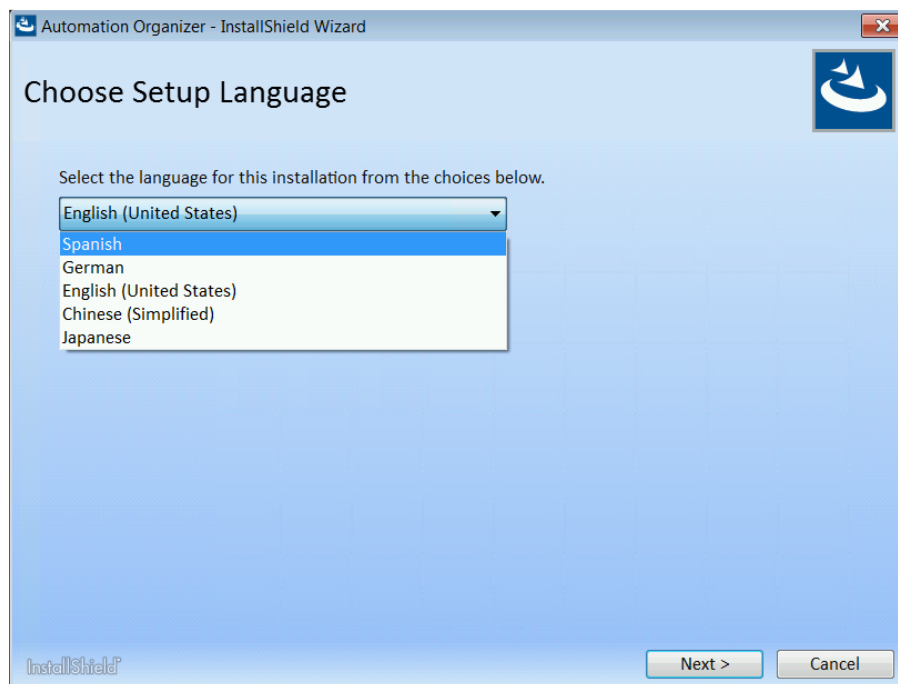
Automation Organizer - InstallShield Wizard

Choose Setup Language

Select the language for this installation from the choices below.

English (United States)

Spanish
German
English (United States)
Chinese (Simplified)
Japanese

InstallShield

Next >

Cancel